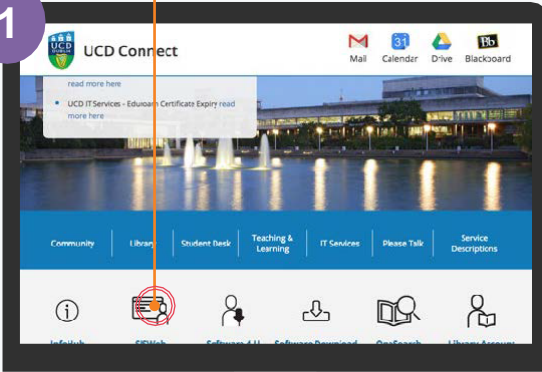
1

UCD DUBLIN

UCD Connect

Mail Calendar Drive Blackboard

31

Bb

read more here

• UCD IT Services - Eduroam Certificate Expiry read more here

Community Library Student Desk Teaching & Learning IT Services Please Talk Service Descriptions

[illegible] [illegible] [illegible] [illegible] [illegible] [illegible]